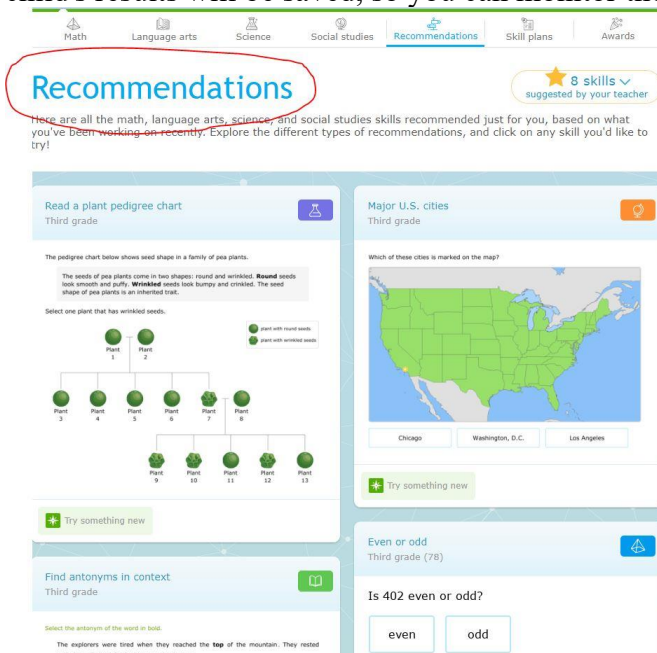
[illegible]

Math | Language arts | Science | Social studies | Recommendations | Skill plans | Awards

Recommendations

8 skills
suggested by your teacher

Here are all the math, language arts, science, and social studies skills recommended just for you, based on what you've been working on recently. Explore the different types of recommendations, and click on any skill you'd like to try!

Read a plant pedigree chart
Third grade

The pedigree chart below shows seed shape in a family of pea plants.

The seeds of pea plants come in two shapes: round and wrinkled. **Round** seeds look smooth and puffy. **Wrinkled** seeds look bumpy and crinkled. The seed shape of pea plants is an inherited trait.

Select one plant that has wrinkled seeds.

plant with round seeds
plant with wrinkled seeds

Plant 1
Plant 2
Plant 3
Plant 4
Plant 5
Plant 6
Plant 7
Plant 8
Plant 9
Plant 10
Plant 11
Plant 12
Plant 13

Try something new

Major U.S. cities
Third grade

Which of these cities is marked on the map?

Chicago
Washington, D.C.
Los Angeles

Try something new

Even or odd
Third grade (78)

Is 402 even or odd?

even
odd

Find antonyms in context
Third grade

Select the antonym of the word in bold.

The explorers were tired when they reached the **top** of the mountain. They rested